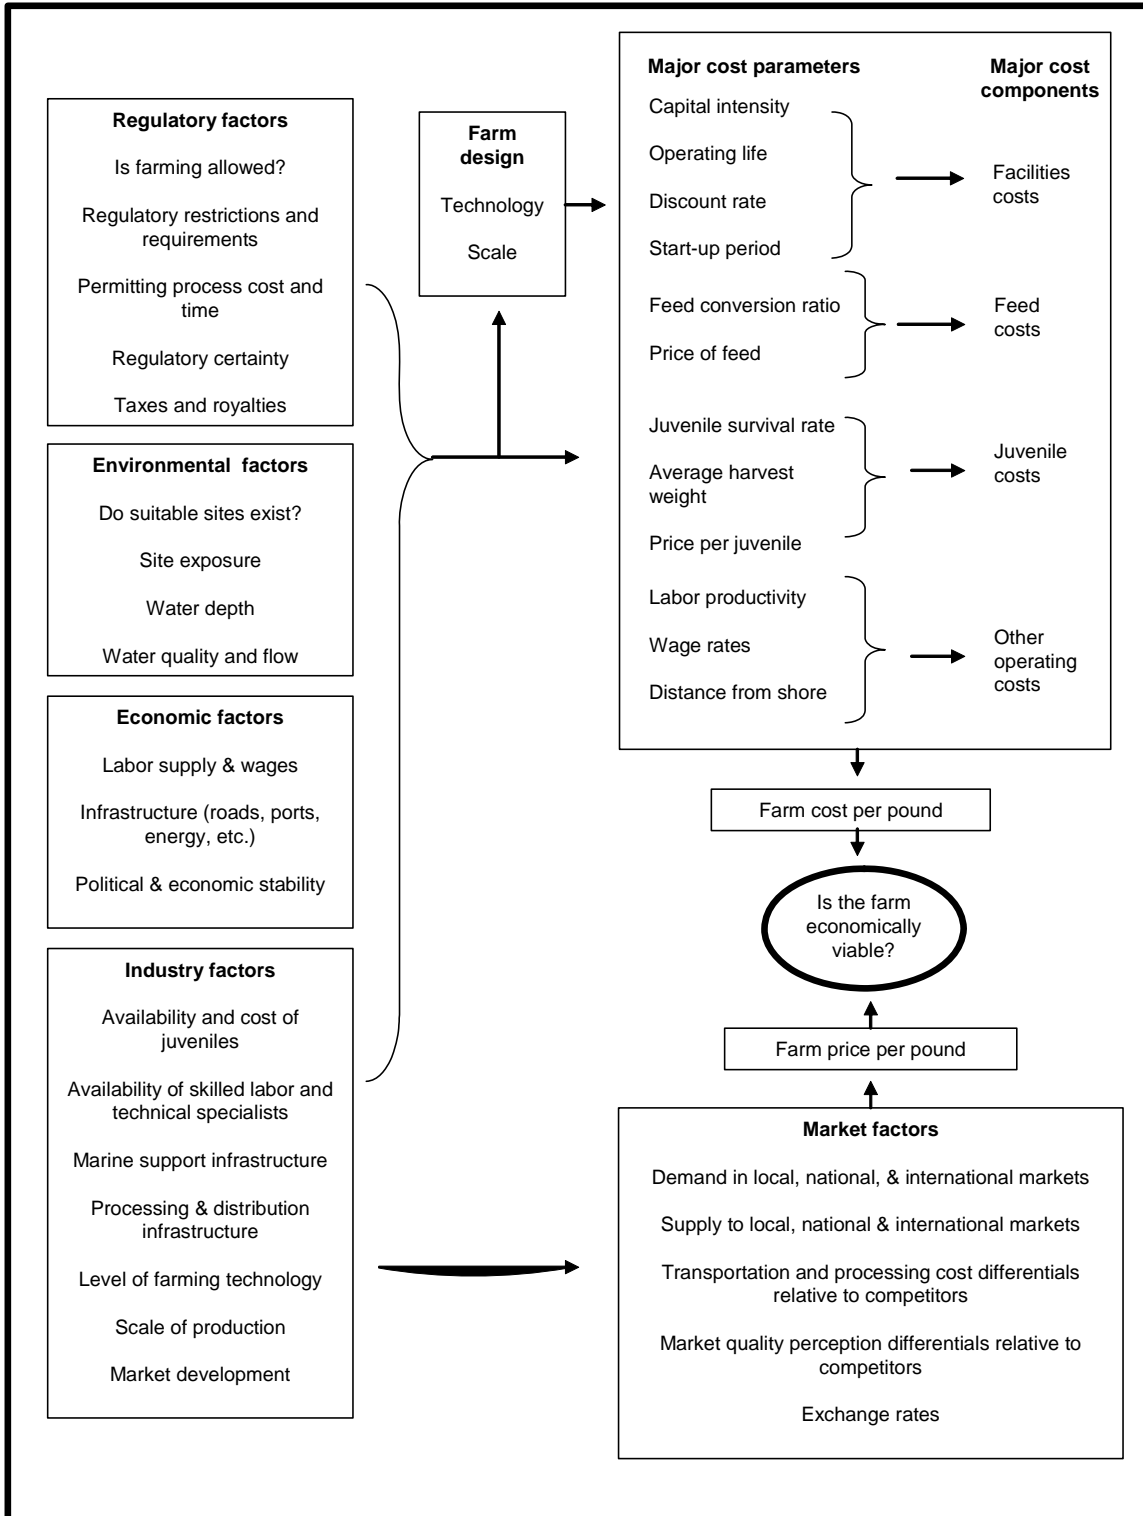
Regulatory factors

Is farming allowed?

Regulatory restrictions and requirements

Permitting process cost and time

Regulatory certainty

Taxes and royalties

Environmental factors

Do suitable sites exist?

Site exposure

Water depth

Water quality and flow

Economic factors

Labor supply & wages

Infrastructure (roads, ports, energy, etc.)

Political & economic stability

Industry factors

Availability and cost of juveniles

Availability of skilled labor and technical specialists

Marine support infrastructure

Processing & distribution infrastructure

Level of farming technology

Scale of production

Market development

Farm design

Technology

Scale

Major cost parameters

Major cost components

Capital intensity

Operating life

Discount rate

Start-up period

Facilities costs

Feed conversion ratio

Price of feed

Feed costs

Juvenile survival rate

Average harvest weight

Price per juvenile

Juvenile costs

Labor productivity

Wage rates

Distance from shore

Other operating costs

Farm cost per pound

Is the farm economically viable?

Farm price per pound

Market factors

Demand in local, national, & international markets

Supply to local, national & international markets

Transportation and processing cost differentials relative to competitors

Market quality perception differentials relative to competitors

Exchange rates